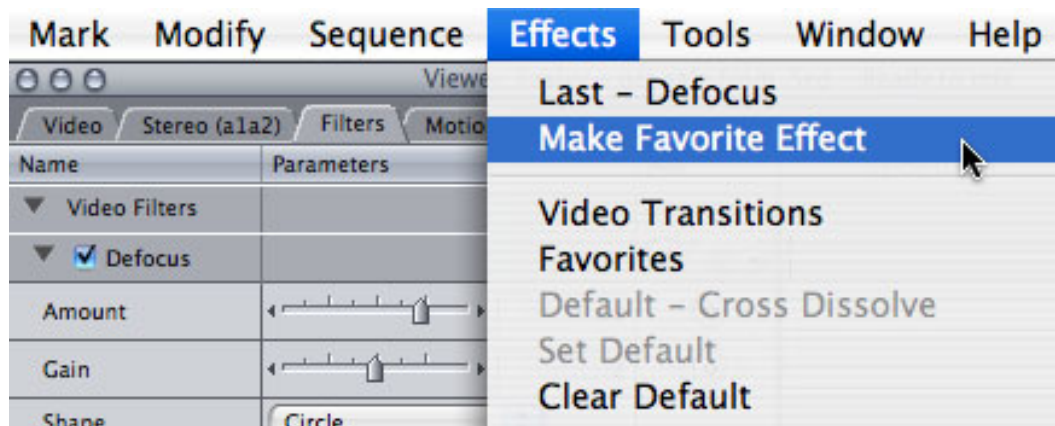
Mark Modify Sequence Effects Tools Window Help

Viewe

Video Stereo (a1a2) Filters Motio

Name Parameters

Video Filters

Defocus

Amount

Gain

Shape Circle

Last - Defocus
Make Favorite Effect

Video Transitions
Favorites
Default - Cross Dissolve
Set Default
Clear Default